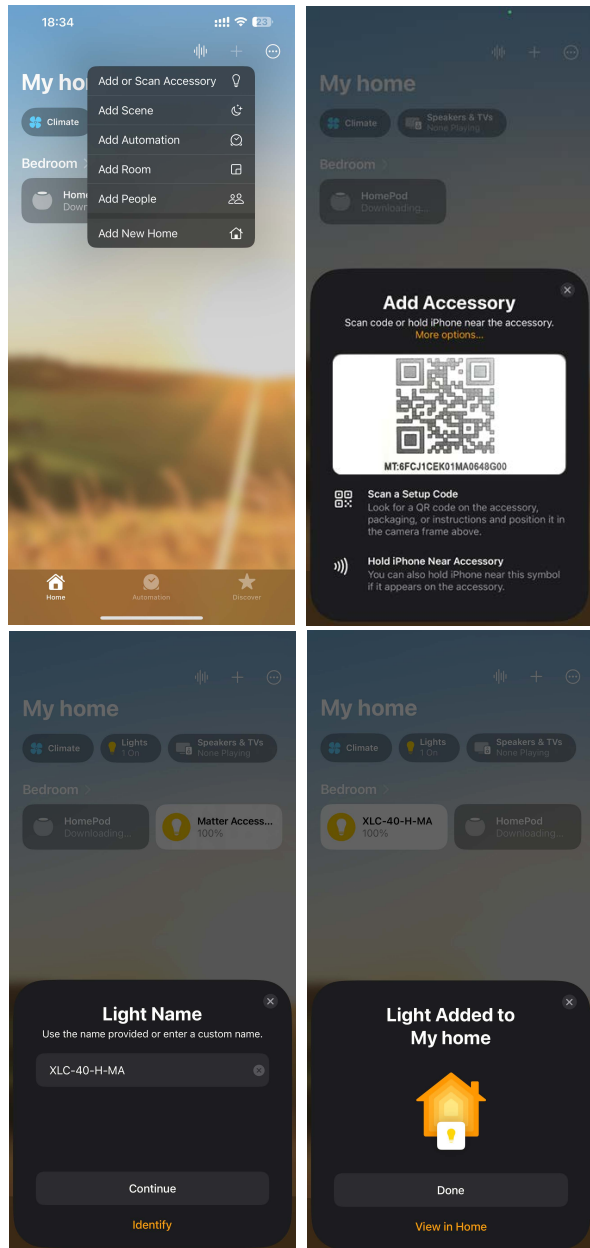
18:34

My ho

Climate

Bedroom

Home
Down

Add or Scan Accessory
Add Scene
Add Automation
Add Room
Add People
Add New Home

Home
Automation
Discover

My home

Climate
Speakers & TVs
None Playing

Bedroom

HomePod
Downloading...

Add Accessory
Scan code or hold iPhone near the accessory.
More options...

MT:6FCJ1CEK01MA0648G00

Scan a Setup Code
Look for a QR code on the accessory, packaging, or instructions and position it in the camera frame above.

Hold iPhone Near Accessory
You can also hold iPhone near this symbol if it appears on the accessory.

My home

Climate
Lights
1 On
Speakers & TVs
None Playing

Bedroom

HomePod
Downloading...
Matter Access...
100%

Light Name
Use the name provided or enter a custom name.

XLC-40-H-MA

Continue

Identify

My home

Climate
Lights
1 On
Speakers & TVs
None Playing

Bedroom

XLC-40-H-MA
100%
HomePod
Downloading...

Light Added to My home

Done

View in Home